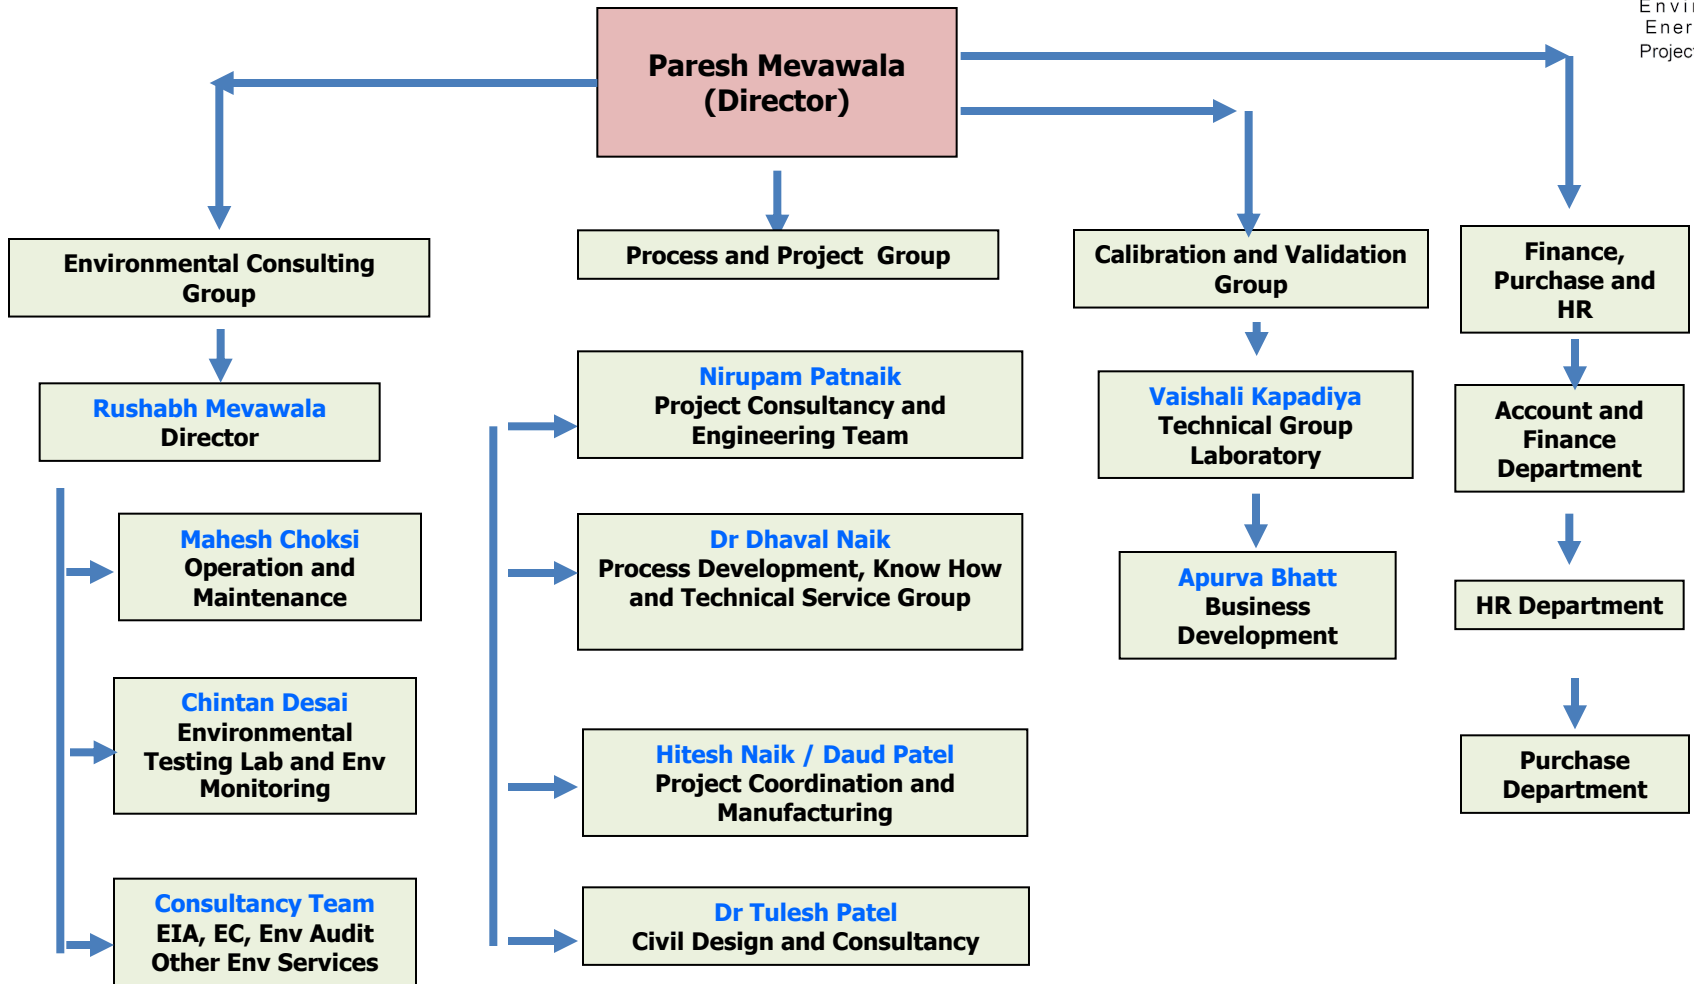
Envi
Ener
Projec

Paresh Mevawala
(Director)

Environmental Consulting Group

Rushabh Mevawala
Director

Mahesh Choksi
Operation and Maintenance

Chintan Desai
Environmental Testing Lab and Env Monitoring

Consultancy Team
EIA, EC, Env Audit Other Env Services

Process and Project Group

Nirupam Patnaik
Project Consultancy and Engineering Team

Dr Dhaval Naik
Process Development, Know How and Technical Service Group

Hitesh Naik / Daud Patel
Project Coordination and Manufacturing

Dr Tulesh Patel
Civil Design and Consultancy

Calibration and Validation Group

Vaishali Kapadiya
Technical Group Laboratory

Apurva Bhatt
Business Development

Finance, Purchase and HR

Account and Finance Department

HR Department

Purchase Department